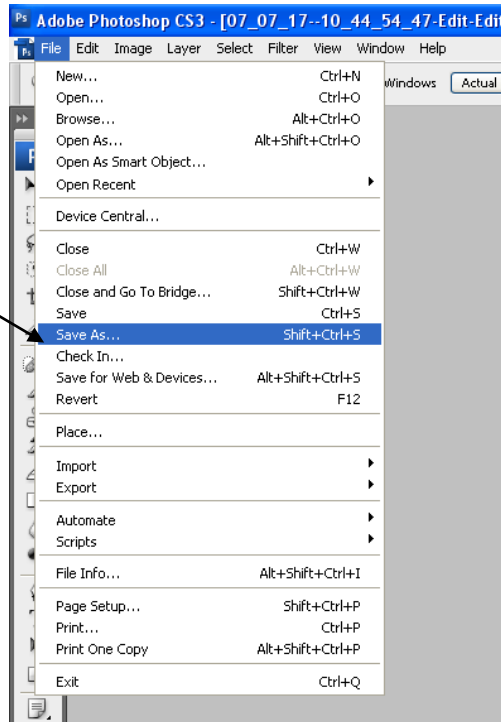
Ps Adobe Photoshop CS3 - [07_07_17--10_44_54_47-Edit-Edit

File Edit Image Layer Select Filter View Window Help

Windows Actual

| | |
|---|---|
| New... | Ctrl+N |
| Open... | Ctrl+O |
| Browse... | Alt+Ctrl+O |
| Open As... | Alt+Shift+Ctrl+O |
| Open As Smart Object... | |
| Open Recent | |
| Device Central... | |
| Close | Ctrl+W |
| Close All | Alt+Ctrl+W |
| Close and Go To Bridge... | Shift+Ctrl+W |
| Save | Ctrl+S |
| Save As... | Shift+Ctrl+S |
| Check In... | |
| Save for Web & Devices... | Alt+Shift+Ctrl+S |
| Revert | F12 |
| Place... | |
| Import | |
| Export | |
| Automate | |
| Scripts | |
| File Info... | Alt+Shift+Ctrl+I |
| Page Setup... | Shift+Ctrl+P |
| Print... | Ctrl+P |
| Print One Copy | Alt+Shift+Ctrl+P |
| Exit | Ctrl+Q |